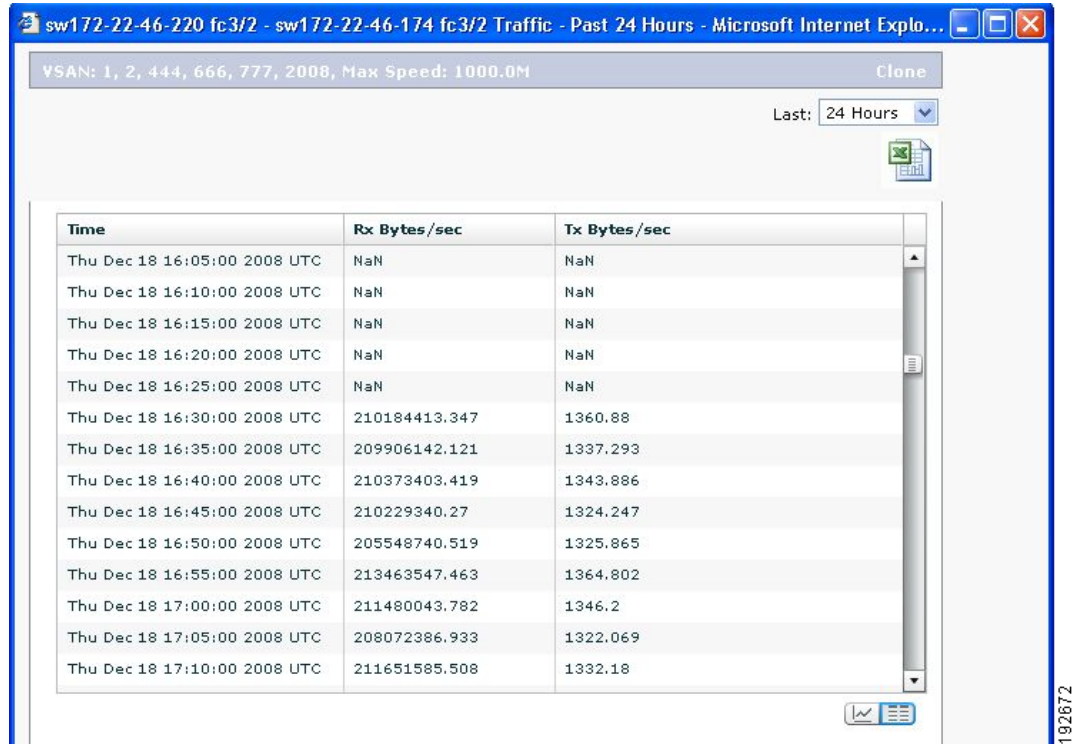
sw172-22-46-220 fc3/2 - sw172-22-46-174 fc3/2 Traffic - Past 24 Hours - Microsoft Internet Explo...

VSAN: 1, 2, 444, 666, 777, 2008, Max Speed: 1000.0M

Clone

Last: 24 Hours

| Time | Rx Bytes/sec | Tx Bytes/sec |
|---|---|---|
| Thu Dec 18 16:05:00 2008 UTC | NaN | NaN |
| Thu Dec 18 16:10:00 2008 UTC | NaN | NaN |
| Thu Dec 18 16:15:00 2008 UTC | NaN | NaN |
| Thu Dec 18 16:20:00 2008 UTC | NaN | NaN |
| Thu Dec 18 16:25:00 2008 UTC | NaN | NaN |
| Thu Dec 18 16:30:00 2008 UTC | 210184413.347 | 1360.88 |
| Thu Dec 18 16:35:00 2008 UTC | 209906142.121 | 1337.293 |
| Thu Dec 18 16:40:00 2008 UTC | 210373403.419 | 1343.886 |
| Thu Dec 18 16:45:00 2008 UTC | 210229340.27 | 1324.247 |
| Thu Dec 18 16:50:00 2008 UTC | 205548740.519 | 1325.865 |
| Thu Dec 18 16:55:00 2008 UTC | 213463547.463 | 1364.802 |
| Thu Dec 18 17:00:00 2008 UTC | 211480043.782 | 1346.2 |
| Thu Dec 18 17:05:00 2008 UTC | 208072386.933 | 1322.069 |
| Thu Dec 18 17:10:00 2008 UTC | 211651585.508 | 1332.18 |

192672